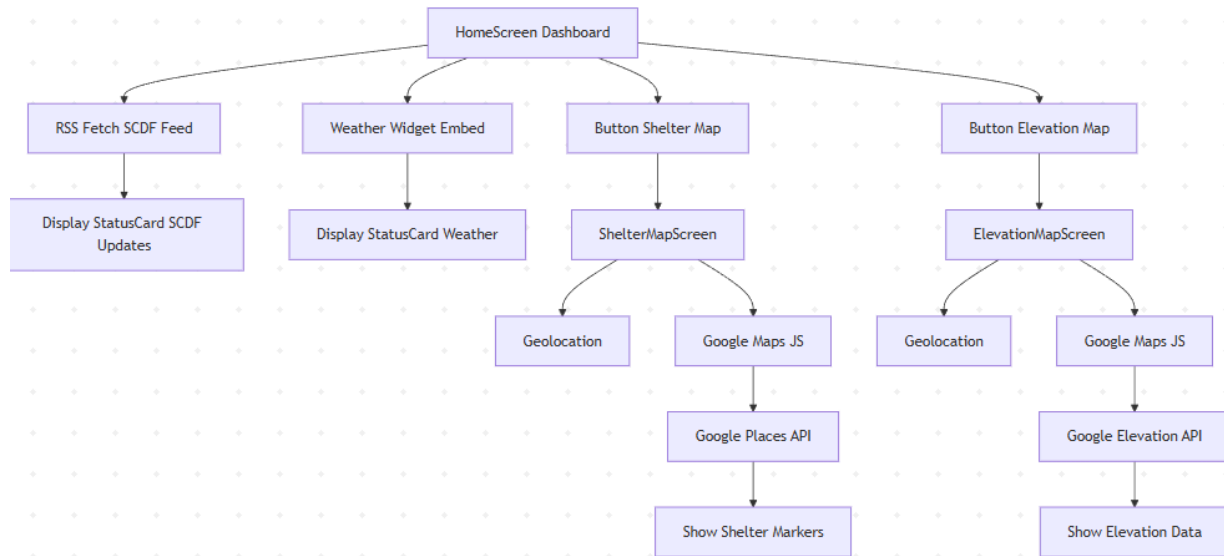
HomeScreen Dashboard

RSS Fetch SCDF Feed

Weather Widget Embed

Button Shelter Map

Button Elevation Map

Display StatusCard SCDF Updates

Display StatusCard Weather

ShelterMapScreen

ElevationMapScreen

Geolocation

Google Maps JS

Geolocation

Google Maps JS

Google Places API

Google Elevation API

Show Shelter Markers

Show Elevation Data